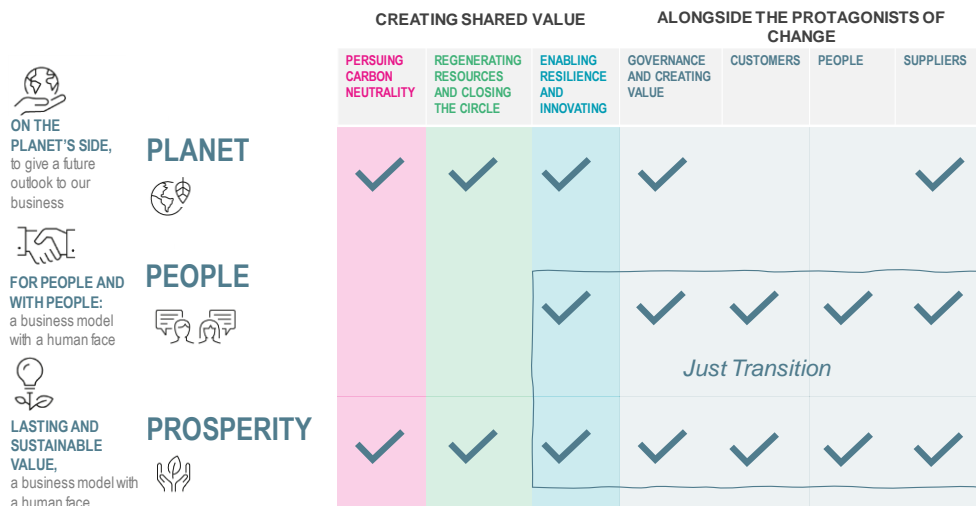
CREATING SHARED VALUE

ALONGSIDE THE PROTAGONISTS OF CHANGE

| | | PERSUING CARBON NEUTRALITY | REGENERATING RESOURCES AND CLOSING THE CIRCLE | ENABLING RESILIENCE AND INNOVATING | GOVERNANCE AND CREATING VALUE | CUSTOMERS | PEOPLE | SUPPLIERS |
|---|---|---|---|---|---|---|---|---|
| ON THE PLANET'S SIDE, to give a future outlook to our business | PLANET | ✓ | ✓ | ✓ | ✓ | | | ✓ |
| FOR PEOPLE AND WITH PEOPLE: a business model with a human face | PEOPLE | | | ✓ | ✓ | ✓ | ✓ | ✓ |
| LASTING AND SUSTAINABLE VALUE, a business model with a human face | PROSPERITY | ✓ | ✓ | ✓ | ✓ | ✓ | ✓ | ✓ |

Just Transition